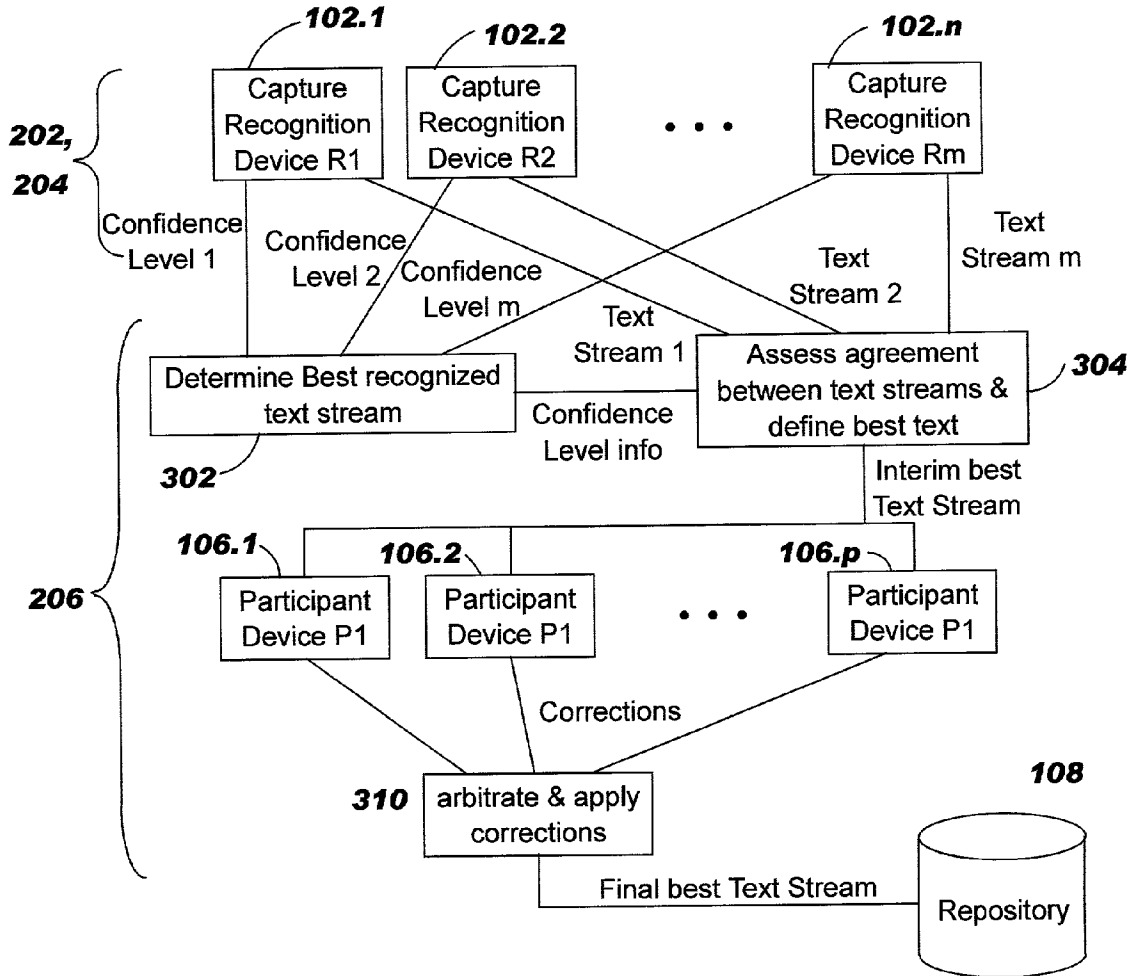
102.1

102.2

102.n

202,
204

Capture Recognition Device R1

Capture Recognition Device R2

• • •

Capture Recognition Device Rm

Confidence Level 1

Confidence Level 2

Confidence Level m

Text Stream 1

Text Stream 2

Text Stream m

206

Determine Best recognized text stream

302

Confidence Level info

Assess agreement between text streams & define best text

304

Interim best Text Stream

106.1

106.2

106.p

Participant Device P1

Participant Device P1

• • •

Participant Device P1

Corrections

310

arbitrate & apply corrections

108

Final best Text Stream

Repository